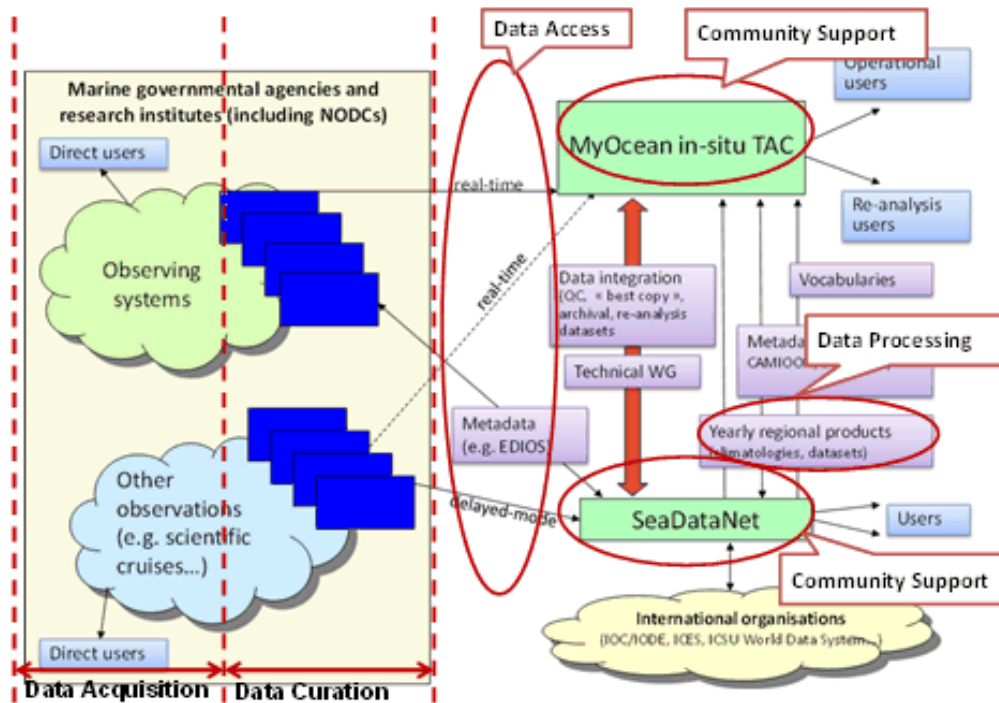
Data Access

Community Support

Operational users

Marine governmental agencies and research institutes (including NODCs)

Direct users

MyOcean in-situ TAC

real-time

Re-analysis users

Observing systems

real-time

Data integration (QC, « best copy », archival, re-analysis datasets

Vocabularies

Metada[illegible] CAMIOO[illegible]

Data Processing

Technical WG

Metadata (e.g. EDIOS)

Yearly regional products (climatologies, datasets)

Other observations (e.g. scientific cruises...)

delayed-mode

SeaDataNet

Users

Community Support

International organisations (IOC/IODE, ICES, ICSU World Data System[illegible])

Direct users

Data Acquisition

Data Curation